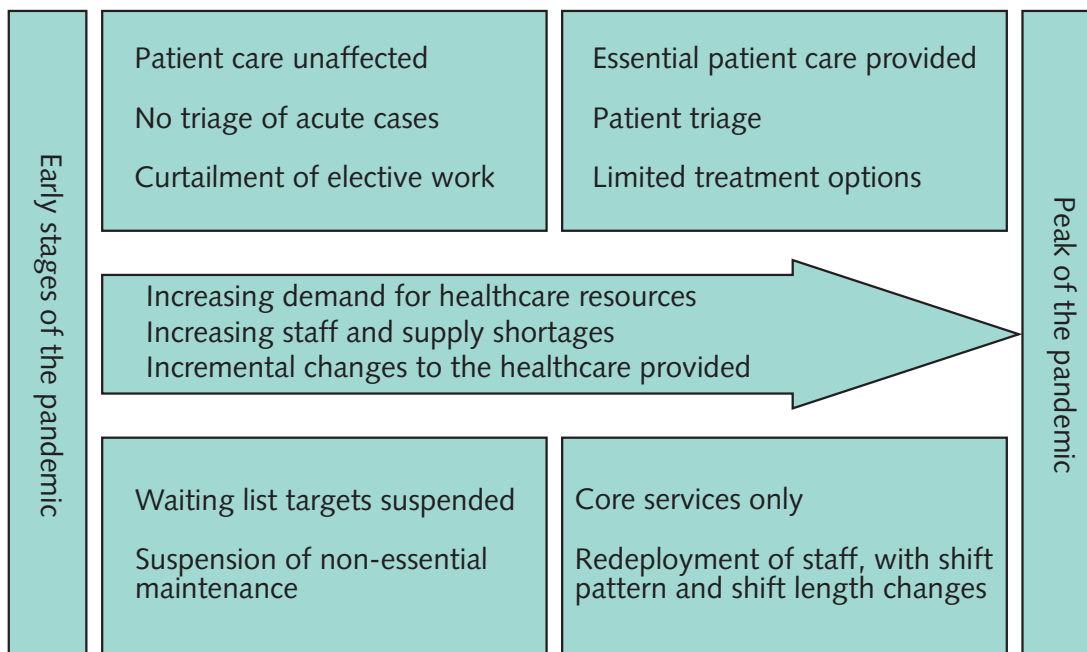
Early stages of the pandemic

Patient care unaffected

No triage of acute cases

Curtailment of elective work

Essential patient care provided

Patient triage

Limited treatment options

Increasing demand for healthcare resources
Increasing staff and supply shortages
Incremental changes to the healthcare provided

Waiting list targets suspended

Suspension of non-essential maintenance

Core services only

Redeployment of staff, with shift pattern and shift length changes

Peak of the pandemic